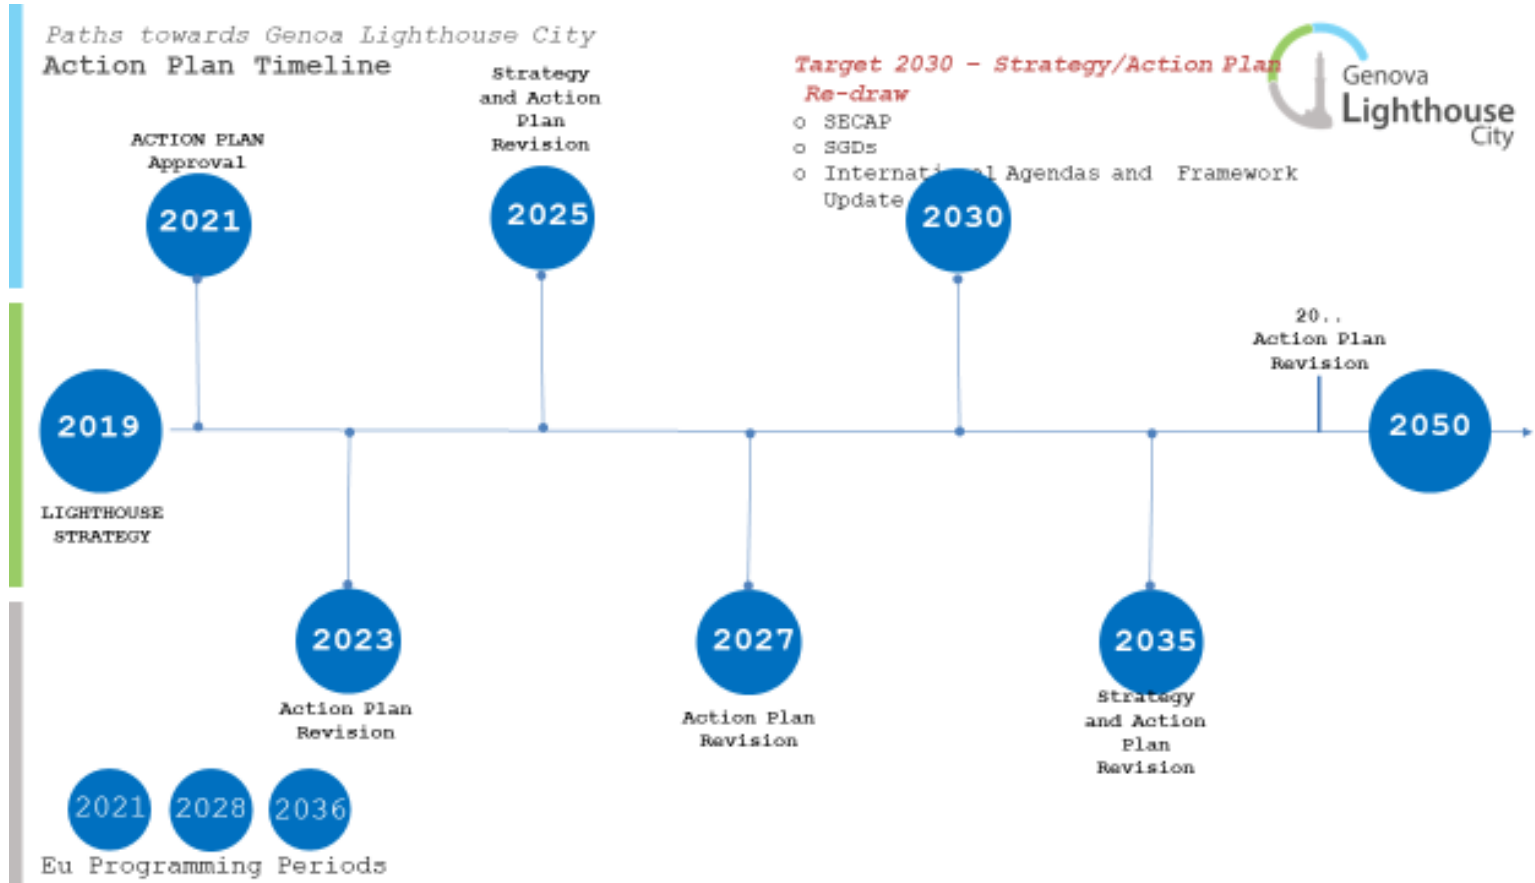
Paths towards Genoa Lighthouse City
Action Plan Timeline

Target 2030 – Strategy/Action Plan Re-draw
o SECAP
o SGDs
o Internat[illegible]l Agendas and Framework Update

Genova Lighthouse City

ACTION PLAN Approval
2021

Strategy and Action Plan Revision
2025

2030

20.. Action Plan Revision

2019
LIGHTHOUSE STRATEGY

2050

2023
Action Plan Revision

2027
Action Plan Revision

2035
Strategy and Action Plan Revision

2021 2028 2036
Eu Programming Periods